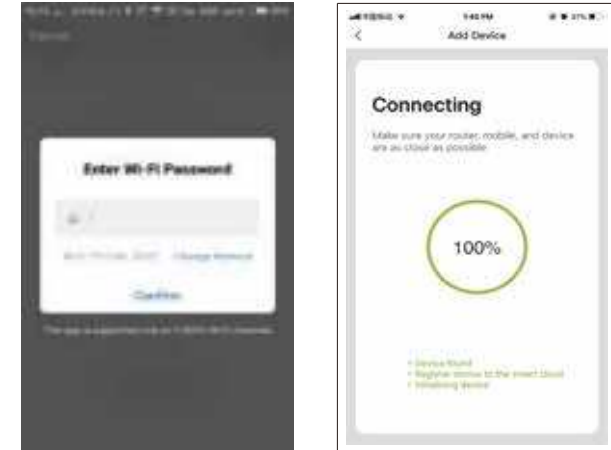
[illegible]

Cancel

Enter Wi-Fi Password

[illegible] Change Network

Confirm

This app is supported only on 2.4GHz Wi-Fi networks

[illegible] 1:40 PM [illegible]

<

Add Device

Connecting

Make sure your router, mobile, and device are as close as possible

100%

• Device found
• Register device to the smart cloud
• Initializing device